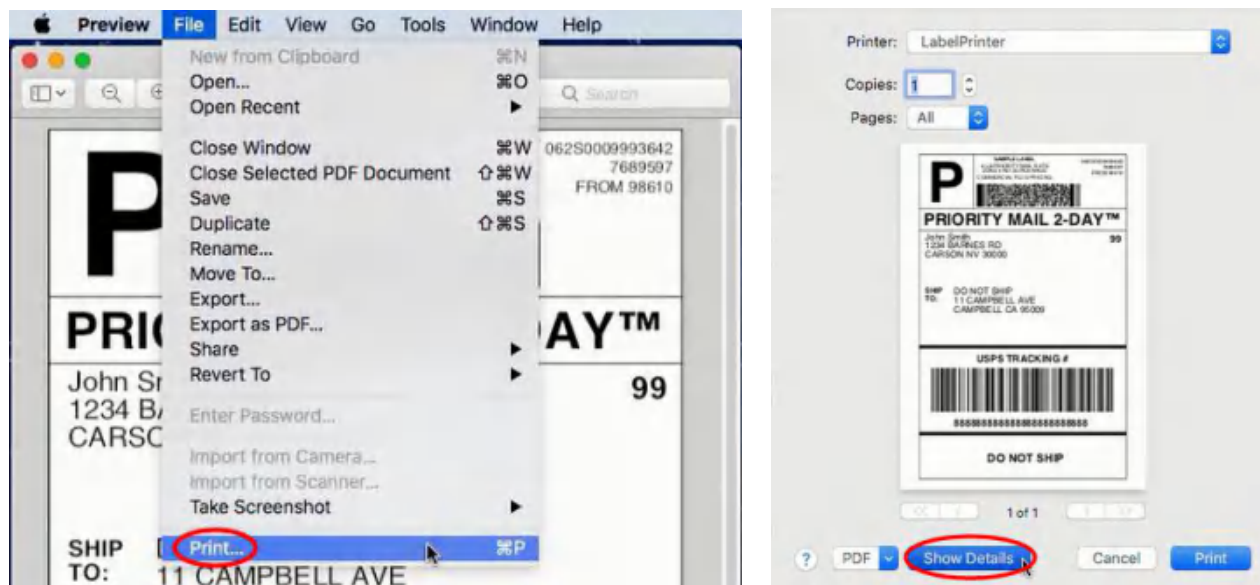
Preview File Edit View Go Tools Window Help

New from Clipboard ⌘N
Open... ⌘O
Open Recent
Close Window ⌘W
Close Selected PDF Document ⇧⌘W
Save ⌘S
Duplicate ⇧⌘S
Rename...
Move To...
Export...
Export as PDF...
Share
Revert To
Enter Password...
Import from Camera...
Import from Scanner...
Take Screenshot
Print... ⌘P

Q Search

P
062S0009993642
7689597
FROM 98610

PRI AY™
John Sr
1234 B/
CARSC
99

SHIP
TO:
11 CAMPBELL AVE

Printer: LabelPrinter
Copies: 1
Pages: All

P
PRIORITY MAIL 2-DAY™
John Smith
1234 BARNES RD
CARSON NV 30000
99
SHIP TO: DO NOT SHIP
11 CAMPBELL AVE
CAMPBELL CA 95008
USPS TRACKING #
DO NOT SHIP

1 of 1

? PDF Show Details Cancel Print